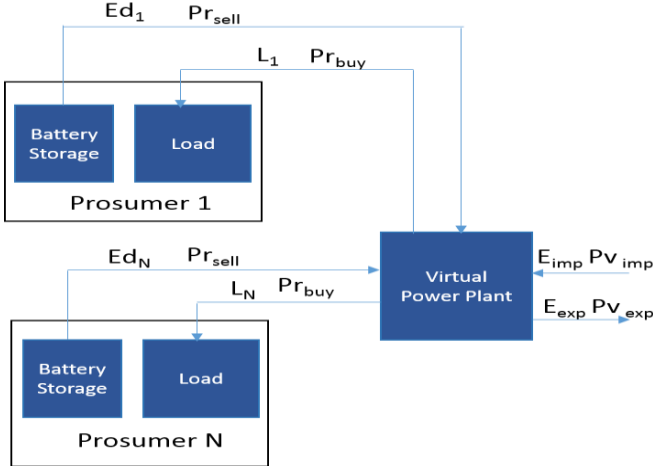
$Ed_1$ $Pr_{sell}$

$L_1$ $Pr_{buy}$

Battery Storage

Load

Prosumer 1

$Ed_N$ $Pr_{sell}$

$L_N$ $Pr_{buy}$

Virtual Power Plant

$E_{imp}$ $Pv_{imp}$

$E_{exp}$ $Pv_{exp}$

Battery Storage

Load

Prosumer N